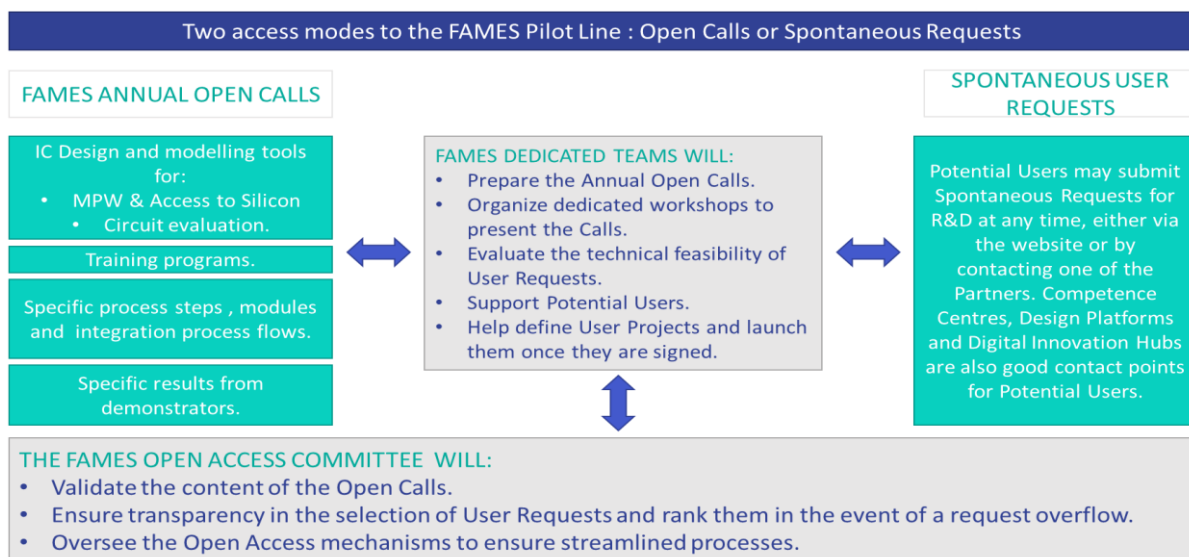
Two access modes to the FAMES Pilot Line : Open Calls or Spontaneous Requests

FAMES ANNUAL OPEN CALLS

IC Design and modelling tools for:
- MPW & Access to Silicon
- Circuit evaluation.

Training programs.

Specific process steps , modules and integration process flows.

Specific results from demonstrators.

FAMES DEDICATED TEAMS WILL:
- Prepare the Annual Open Calls.
- Organize dedicated workshops to present the Calls.
- Evaluate the technical feasibility of User Requests.
- Support Potential Users.
- Help define User Projects and launch them once they are signed.

SPONTANEOUS USER REQUESTS

Potential Users may submit Spontaneous Requests for R&D at any time, either via the website or by contacting one of the Partners. Competence Centres, Design Platforms and Digital Innovation Hubs are also good contact points for Potential Users.

THE FAMES OPEN ACCESS COMMITTEE WILL:
- Validate the content of the Open Calls.
- Ensure transparency in the selection of User Requests and rank them in the event of a request overflow.
- Oversee the Open Access mechanisms to ensure streamlined processes.